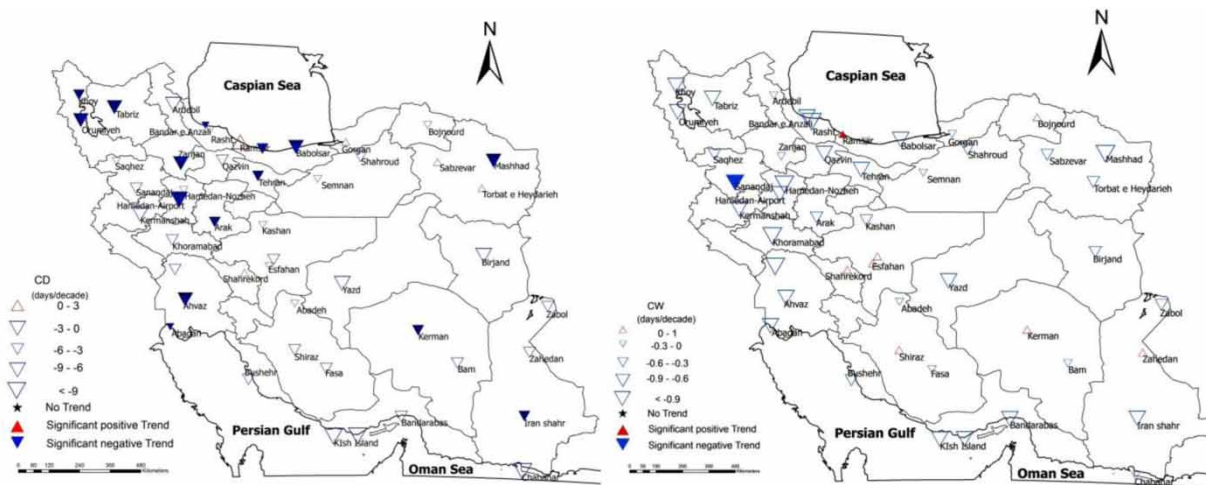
N

Caspian Sea

Khoy
Tabriz
Orumiyeh
Ardebil
Bandar e Anzali
Rasht
Ramsar
Babolsar
Gorgan
Shahroud
Bojnourd
Sabzevar
Mashhad
Torbat e Heydarieh
Saqhez
Zanjan
Qazvin
Tehran
Semnan
Sanandaj
Hamedan-Nozheh
Hamedan-Airport
Kermanshah
Arak
Kashan
Khoramabad
Shahrekord
Esfahan
Birjand
Yazd
Ahvaz
Abadeh
Abadan
Zabol
Kerman
Zahedan
Shiraz
Fasa
Bam
Bushehr
Bandarabas
Kish Island
Iran shahr
Chahbahar

Persian Gulf
Oman Sea

CD
(days/decade)
0 - 3
-3 - 0
-6 - -3
-9 - -6
< -9
No Trend
Significant positive Trend
Significant negative Trend

0 60 120 240 360 480 Kilometers

N

Caspian Sea

Khoy
Tabriz
Orumiyeh
Ardebil
Bandar e Anzali
Rasht
Ramsar
Babolsar
Gorgan
Shahroud
Bojnourd
Sabzevar
Mashhad
Torbat e Heydarieh
Saqhez
Zanjan
Qazvin
Tehran
Semnan
Sanandaj
Hamedan-Nozheh
Hamedan-Airport
Kermanshah
Arak
Kashan
Khoramabad
Shahrekord
Esfahan
Birjand
Yazd
Ahvaz
Abadeh
Abadan
Zabol
Kerman
Zahedan
Shiraz
Fasa
Bam
Bushehr
Bandarabas
Kish Island
Iran shahr
Chahbahar

Persian Gulf
Oman Sea

CW
(days/decade)
0 - 1
-0.3 - 0
-0.6 - -0.3
-0.9 - -0.6
< -0.9
No Trend
Significant positive Trend
Significant negative Trend

0 75 150 300 450 600 Kilometers